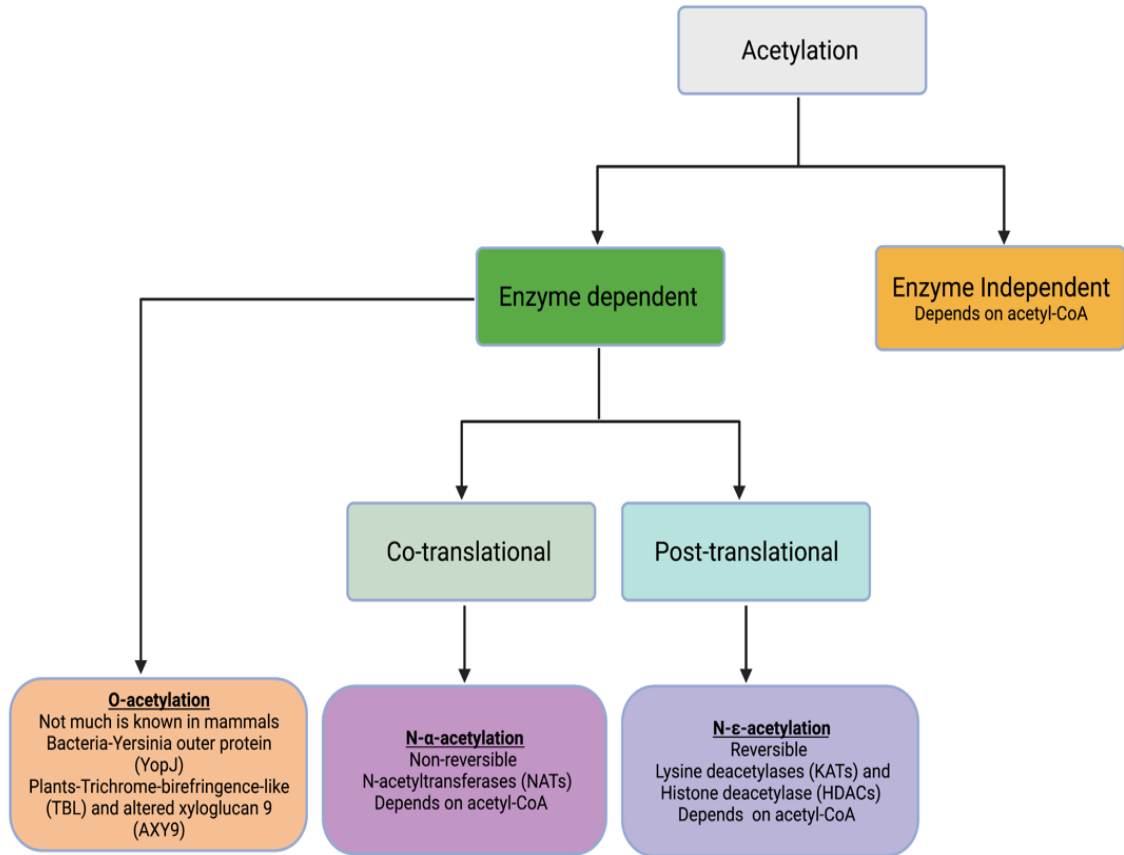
Acetylation

Enzyme dependent

Enzyme Independent
Depends on acetyl-CoA

Co-translational

Post-translational

O-acetylation
Not much is known in mammals
Bacteria-Yersinia outer protein (YopJ)
Plants-Trichrome-birefringence-like (TBL) and altered xyloglucan 9 (AXY9)

N-α-acetylation
Non-reversible
N-acetyltransferases (NATs)
Depends on acetyl-CoA

N-ε-acetylation
Reversible
Lysine deacetylases (KATs) and
Histone deacetylase (HDACs)
Depends on acetyl-CoA